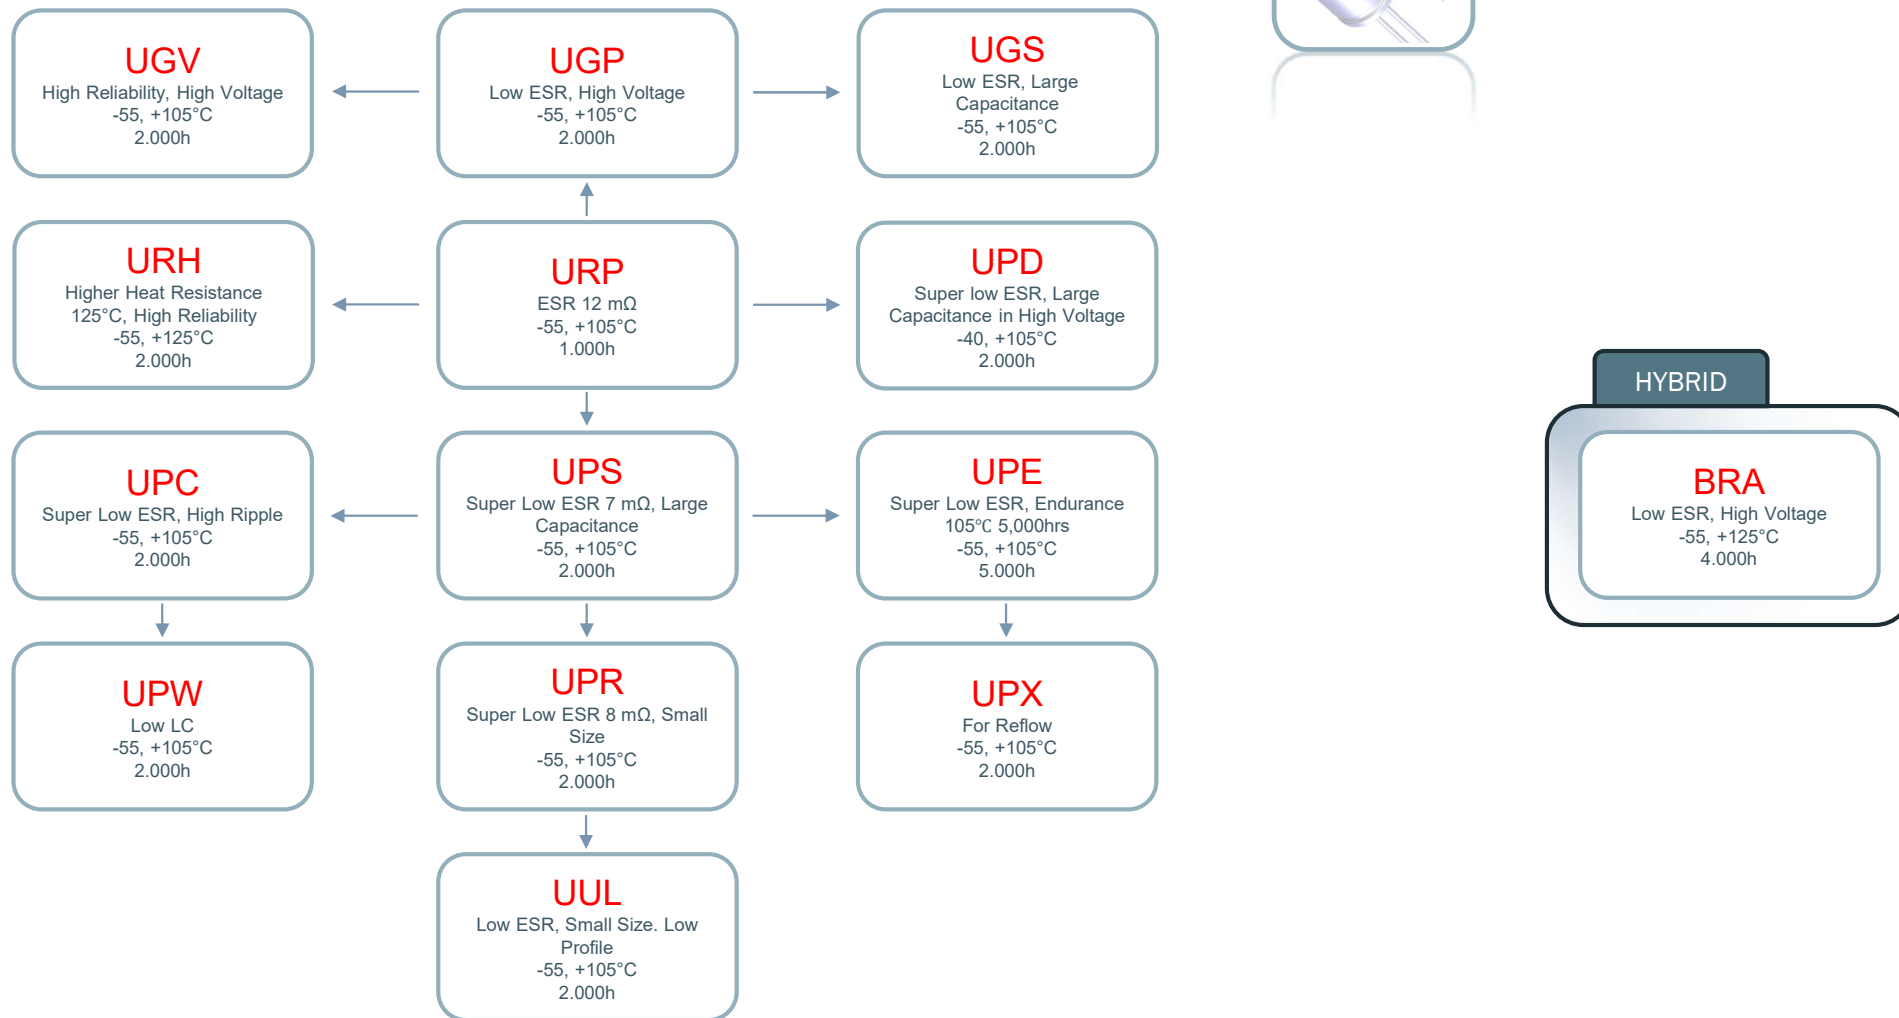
UGV
High Reliability, High Voltage
-55, +105°C
2.000h

UGP
Low ESR, High Voltage
-55, +105°C
2.000h

UGS
Low ESR, Large Capacitance
-55, +105°C
2.000h

URH
Higher Heat Resistance 125°C, High Reliability
-55, +125°C
2.000h

URP
ESR 12 mΩ
-55, +105°C
1.000h

UPD
Super low ESR, Large Capacitance in High Voltage
-40, +105°C
2.000h

UPC
Super Low ESR, High Ripple
-55, +105°C
2.000h

UPS
Super Low ESR 7 mΩ, Large Capacitance
-55, +105°C
2.000h

UPE
Super Low ESR, Endurance 105℃ 5,000hrs
-55, +105°C
5.000h

UPW
Low LC
-55, +105°C
2.000h

UPR
Super Low ESR 8 mΩ, Small Size
-55, +105°C
2.000h

UPX
For Reflow
-55, +105°C
2.000h

UUL
Low ESR, Small Size. Low Profile
-55, +105°C
2.000h

HYBRID

BRA
Low ESR, High Voltage
-55, +125°C
4.000h